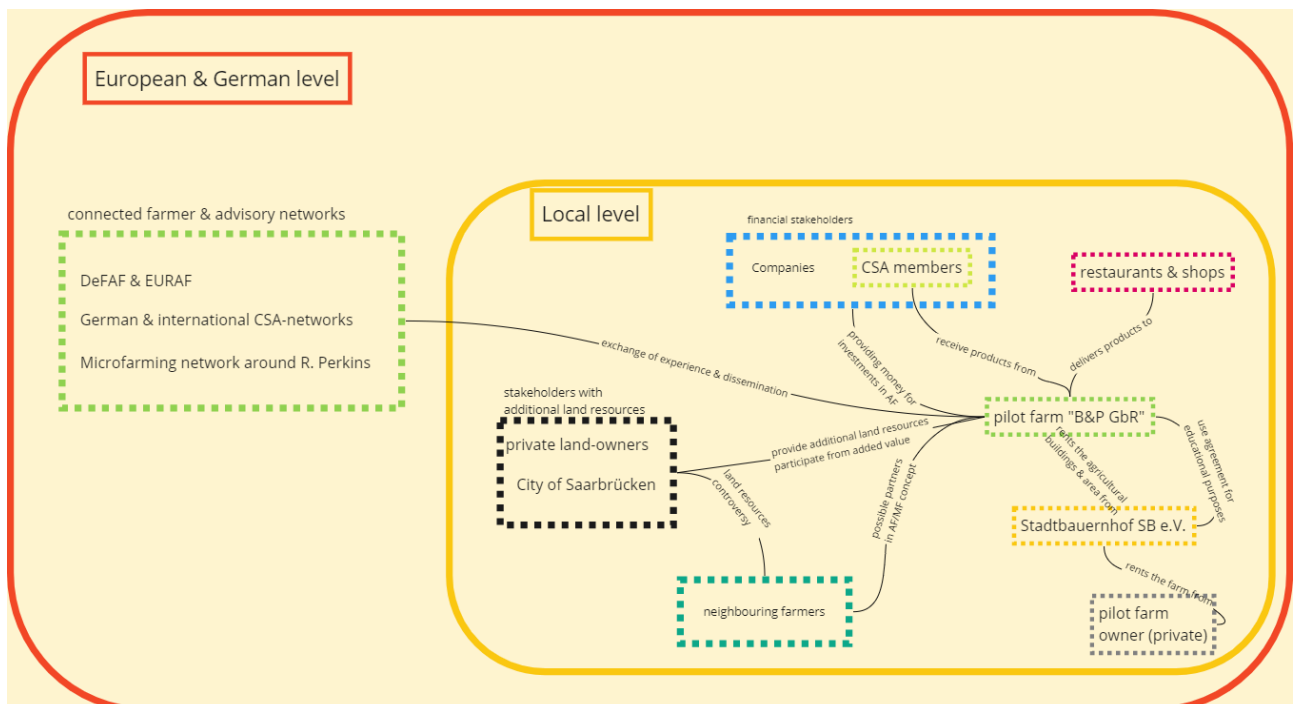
European & German level

connected farmer & advisory networks

DeFAF & EURAF

German & international CSA-networks

Microfarming network around R. Perkins

Local level

financial stakeholders

Companies

CSA members

restaurants & shops

exchange of experience & dissemination

providing money for investments in AF

receive products from

delivers products to

stakeholders with additional land resources

private land-owners

City of Saarbrücken

provide additional land resources participate from added value

pilot farm "B&P GbR"

land resources controversy

possible partners in AF/MF concept

rents the agricultural buildings & area from

use agreement for educational purposes

Stadtbauernhof SB e.V.

rents the farm from

neighbouring farmers

pilot farm owner (private)